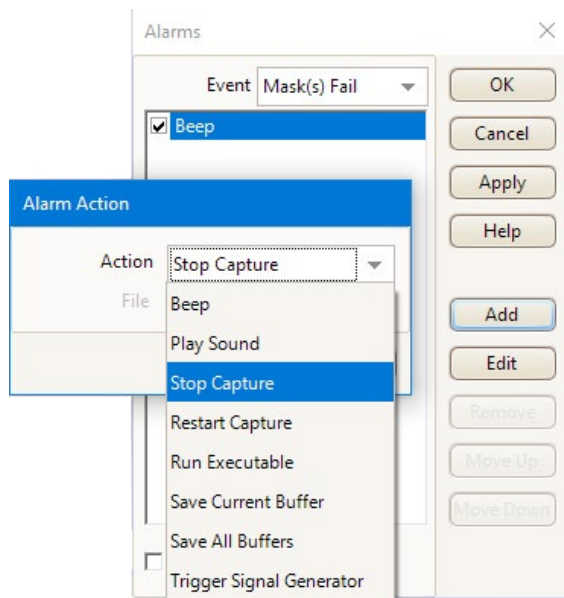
Alarms

Event Mask(s) Fail

Beep

OK

Cancel

Apply

Help

Add

Edit

Remove

Move Up

Move Down

Alarm Action

Action Stop Capture

File

Beep

Play Sound

Stop Capture

Restart Capture

Run Executable

Save Current Buffer

Save All Buffers

Trigger Signal Generator